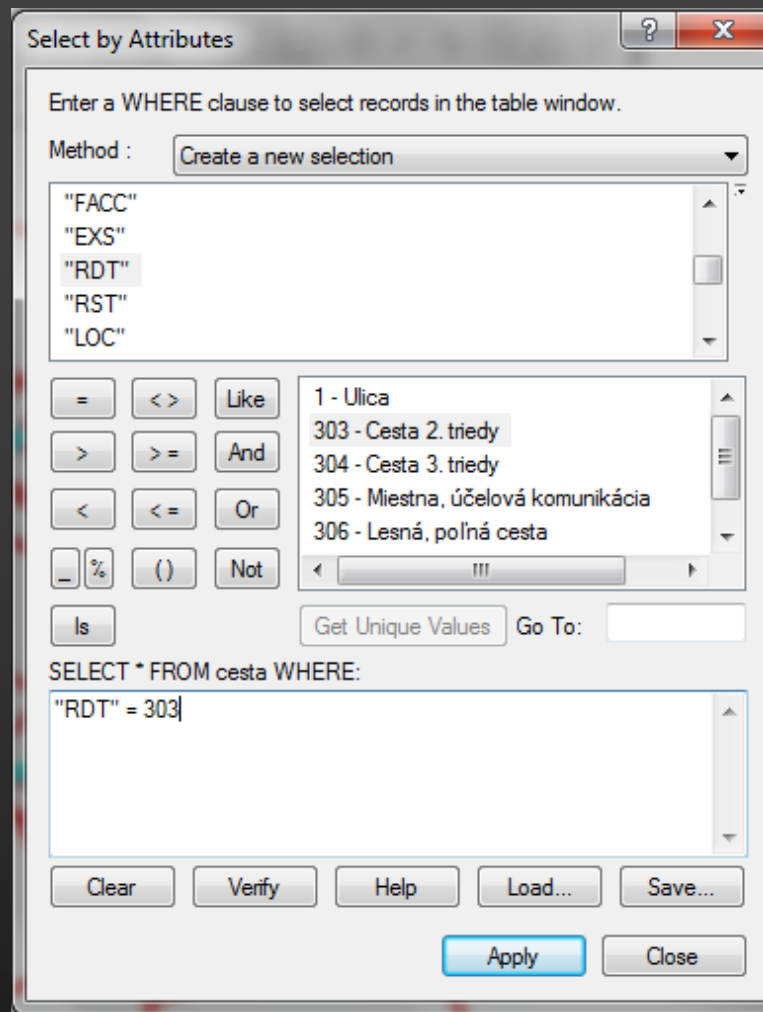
Select by Attributes

?

Enter a WHERE clause to select records in the table window.

Method : Create a new selection

"FACC"
"EXS"
"RDT"
"RST"
"LOC"

= <> Like
> >= And
< <= Or
_ % () Not
Is

1 - Ulica
303 - Cesta 2. triedy
304 - Cesta 3. triedy
305 - Miestna, účelová komunikácia
306 - Lesná, poľná cesta

Get Unique Values Go To:

SELECT * FROM cesta WHERE:

"RDT" = 303

Clear Verify Help Load... Save...

Apply Close